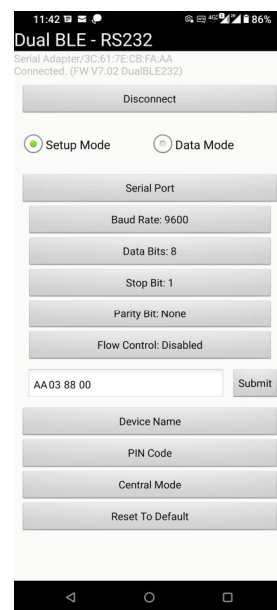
11:42 86%
Dual BLE - RS232
Serial Adapter/3C:61:7E:CB:FA:AA
Connected. (FW V7.02 DualBLE232)

Disconnect

Setup Mode

Data Mode

Serial Port

Baud Rate: 9600

Data Bits: 8

Stop Bit: 1

Parity Bit: None

Flow Control: Disabled

AA 03 88 00

Submit

Device Name

PIN Code

Central Mode

Reset To Default